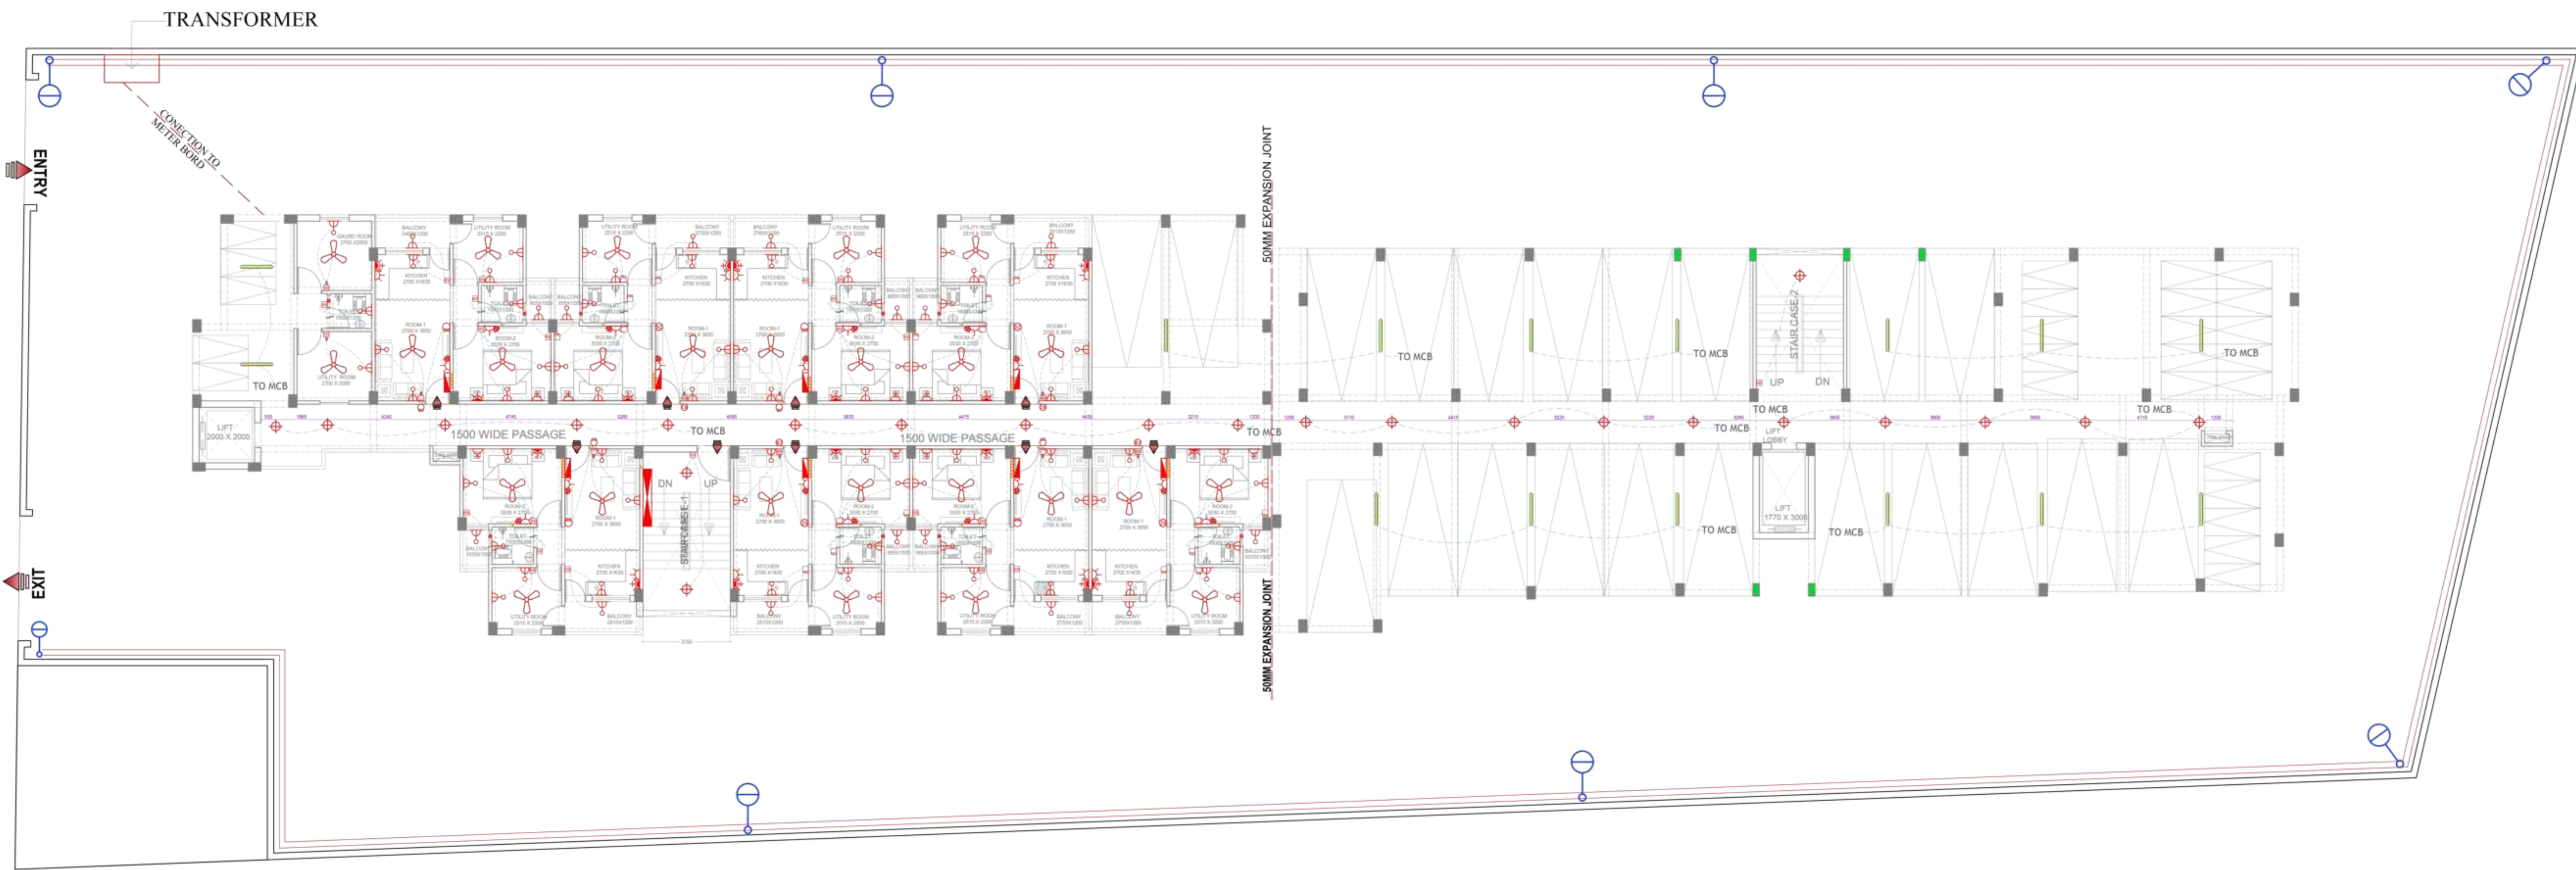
TRANSFORMER

CONECTION TO METER BORD

ENTRY

EXIT

50MM EXPANSION JOINT

50MM EXPANSION JOINT

LIFT 2000 X 2000

TO MCB

1500 WIDE PASSAGE

TO MCB

1500 WIDE PASSAGE

TO MCB

DN

UP

STAIRCASE-1

TO MCB

TO MCB

STAIR CASE-2

UP

DN

TO MCB

TO MCB

TO MCB

TO MCB

LIFT LOBBY

TO MCB

LIFT 1770 X 3000

TO MCB

TO MCB